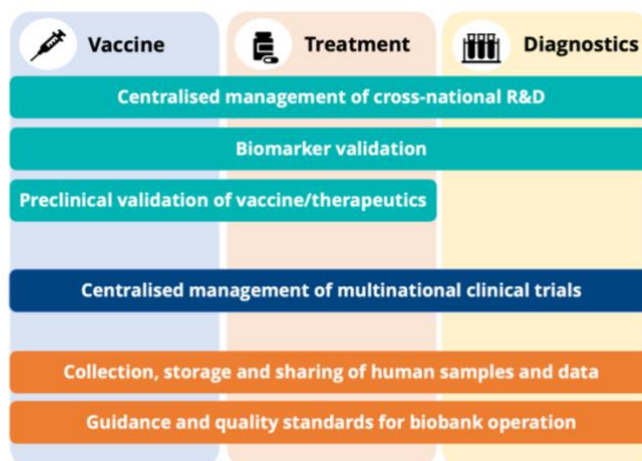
Vaccine

Treatment

Diagnostics

Centralised management of cross-national R&D

Biomarker validation

Preclinical validation of vaccine/therapeutics

Centralised management of multinational clinical trials

Collection, storage and sharing of human samples and data

Guidance and quality standards for biobank operation